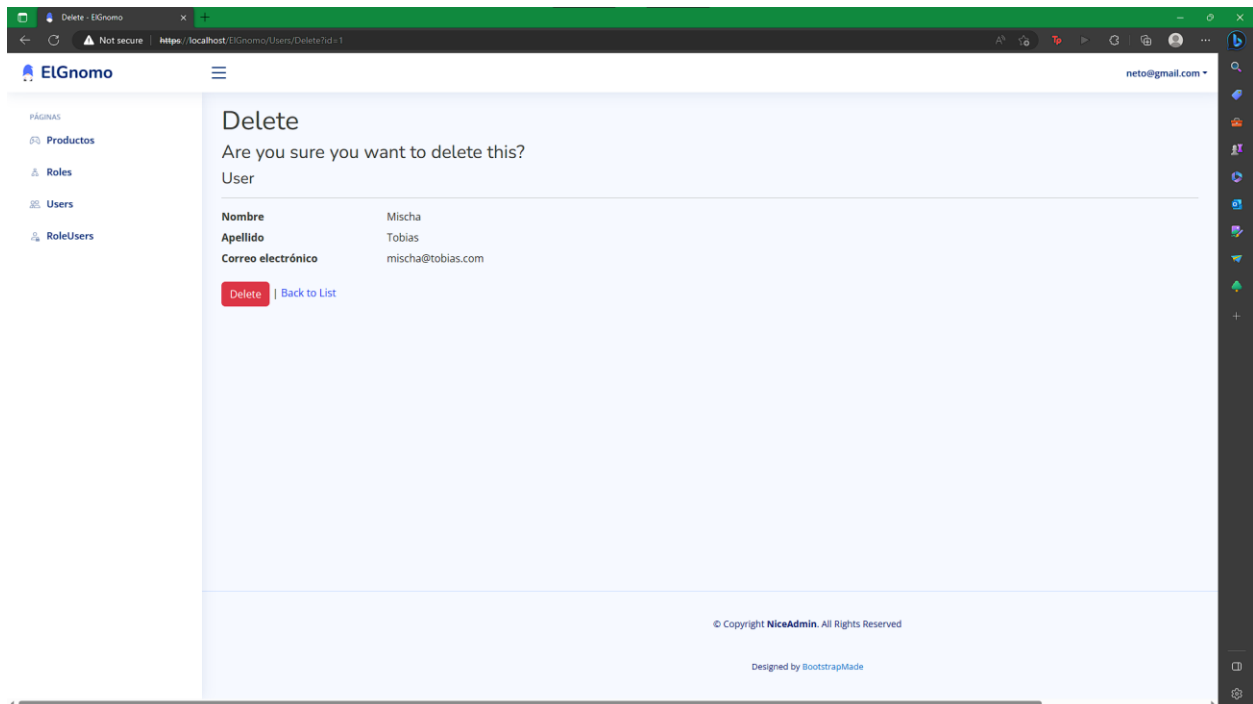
Delete - ElGnomo

Not secure | https://localhost/ElGnomo/Users/Delete?id=1

ElGnomo

neto@gmail.com

PÁGINAS

Productos

Roles

Users

RoleUsers

Delete

Are you sure you want to delete this?

User

| | |
|---|---|
| Nombre | Mischa |
| Apellido | Tobias |
| Correo electrónico | mischa@tobias.com |

Delete | Back to List

© Copyright NiceAdmin. All Rights Reserved

Designed by BootstrapMade